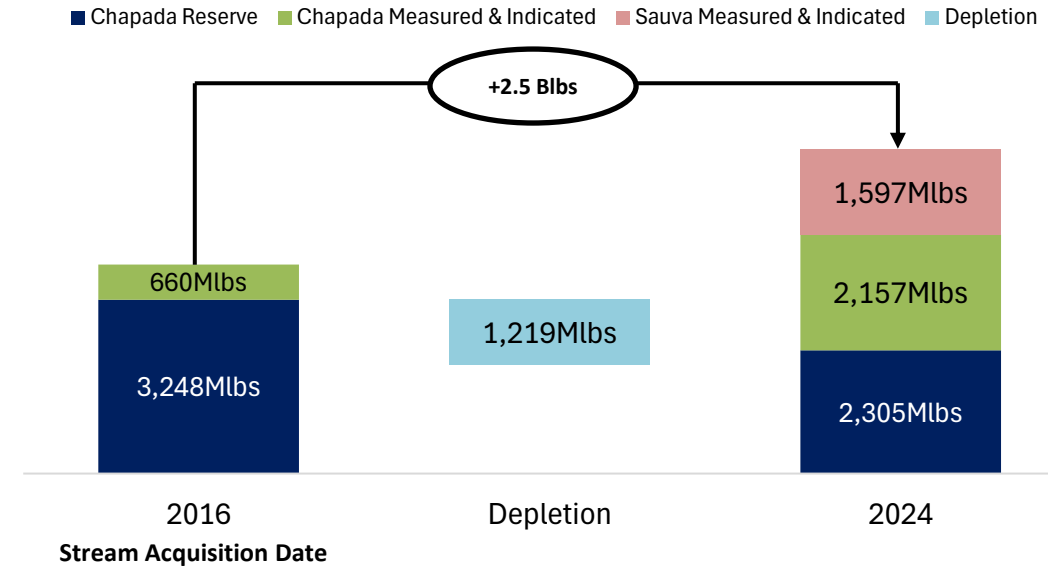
Chapada Reserve   Chapada Measured & Indicated   Sauva Measured & Indicated   Depletion

+2.5 Blbs

660Mlbs
3,248Mlbs

1,219Mlbs

1,597Mlbs
2,157Mlbs
2,305Mlbs

2016
Stream Acquisition Date

Depletion

2024